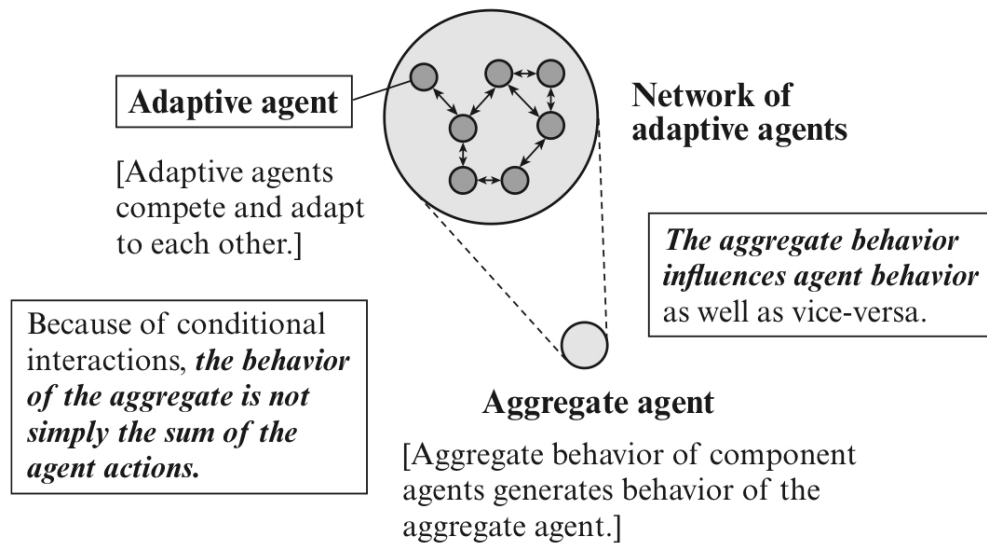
Adaptive agent

Network of adaptive agents

[Adaptive agents compete and adapt to each other.]

*The aggregate behavior influences agent behavior* as well as vice-versa.

Because of conditional interactions, *the behavior of the aggregate is not simply the sum of the agent actions.*

Aggregate agent

[Aggregate behavior of component agents generates behavior of the aggregate agent.]